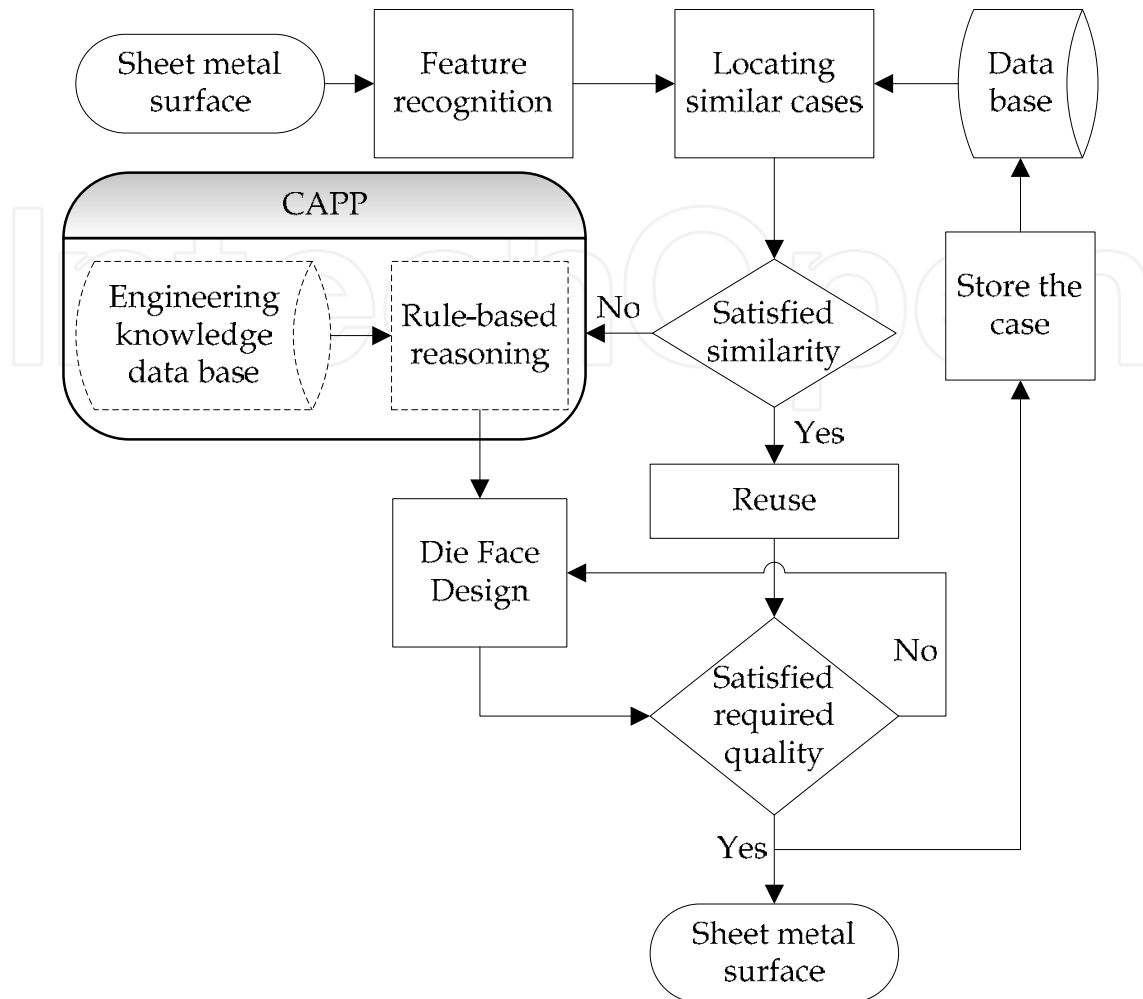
Sheet metal surface

Feature recognition

Locating similar cases

Data base

CAPP

Engineering knowledge data base

Rule-based reasoning

No

Satisfied similarity

Store the case

Yes

Reuse

Die Face Design

No

Satisfied required quality

Yes

Sheet metal surface